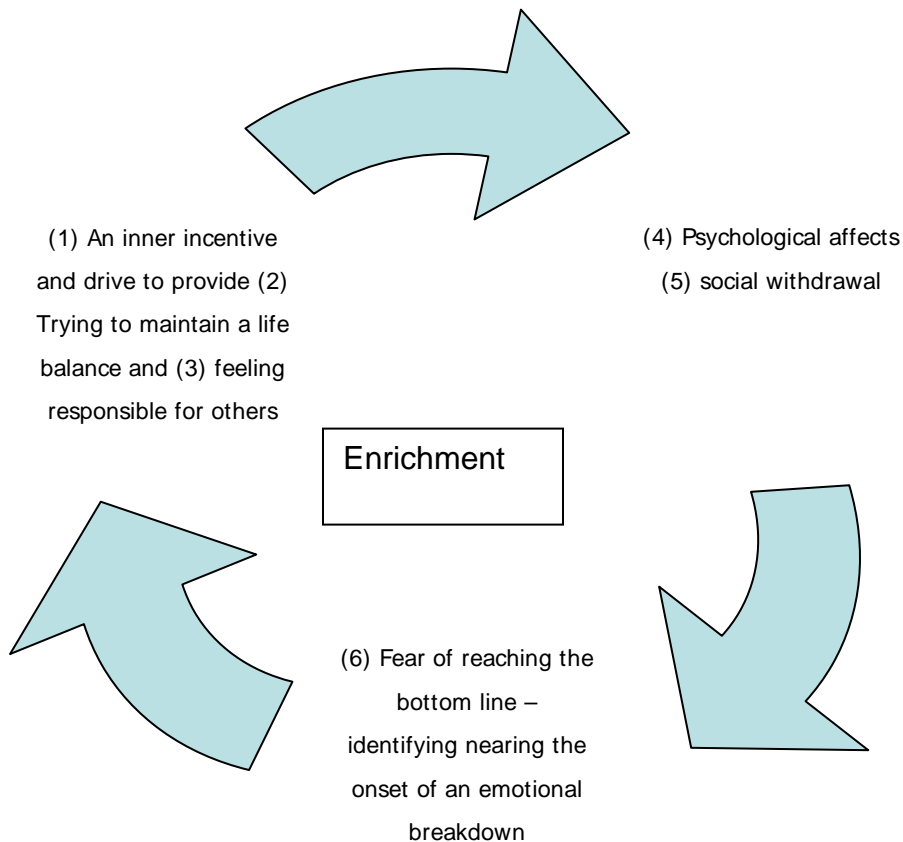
(1) An inner incentive and drive to provide (2) Trying to maintain a life balance and (3) feeling responsible for others

(4) Psychological affects (5) social withdrawal

Enrichment

(6) Fear of reaching the bottom line – identifying nearing the onset of an emotional breakdown